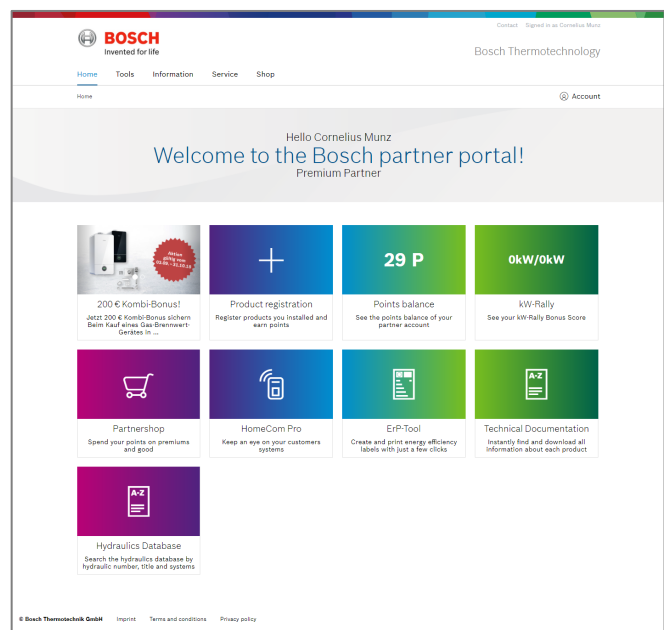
Contact Signed in as Cornelius Munz

BOSCH
Invented for life

Bosch Thermotechnology

Home Tools Information Service Shop

Home

Account

Hello Cornelius Munz
Welcome to the Bosch partner portal!
Premium Partner

Aktion gültig vom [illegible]

200 € Kombi-Bonus!
Jetzt 200 € Kombi-Bonus sichern Beim Kauf eines Gas-Brennwert-Gerätes in ...

Product registration
Register products you installed and earn points

29 P
Points balance
See the points balance of your partner account

0kW/0kW
kW-Rally
See your kW-Rally Bonus Score

Partnershop
Spend your points on premiums and good

HomeCom Pro
Keep an eye on your customers systems

ErP-Tool
Create and print energy efficiency labels with just a few clicks

A-Z
Technical Documentation
Instantly find and download all information about each product

A-Z
Hydraulics Database
Search the hydraulics database by hydraulic number, title and systems

© Bosch Thermotechnik GmbH Imprint Terms and conditions Privacy policy